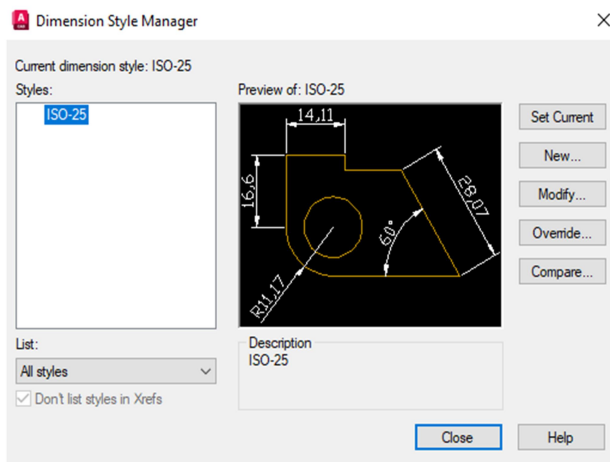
Dimension Style Manager

Current dimension style: ISO-25

Styles:

ISO-25

Preview of: ISO-25

14,11

16,6

28,07

60°

R11,17

Set Current

New...

Modify...

Override...

Compare...

List:

All styles

Don't list styles in Xrefs

Description

ISO-25

Close

Help